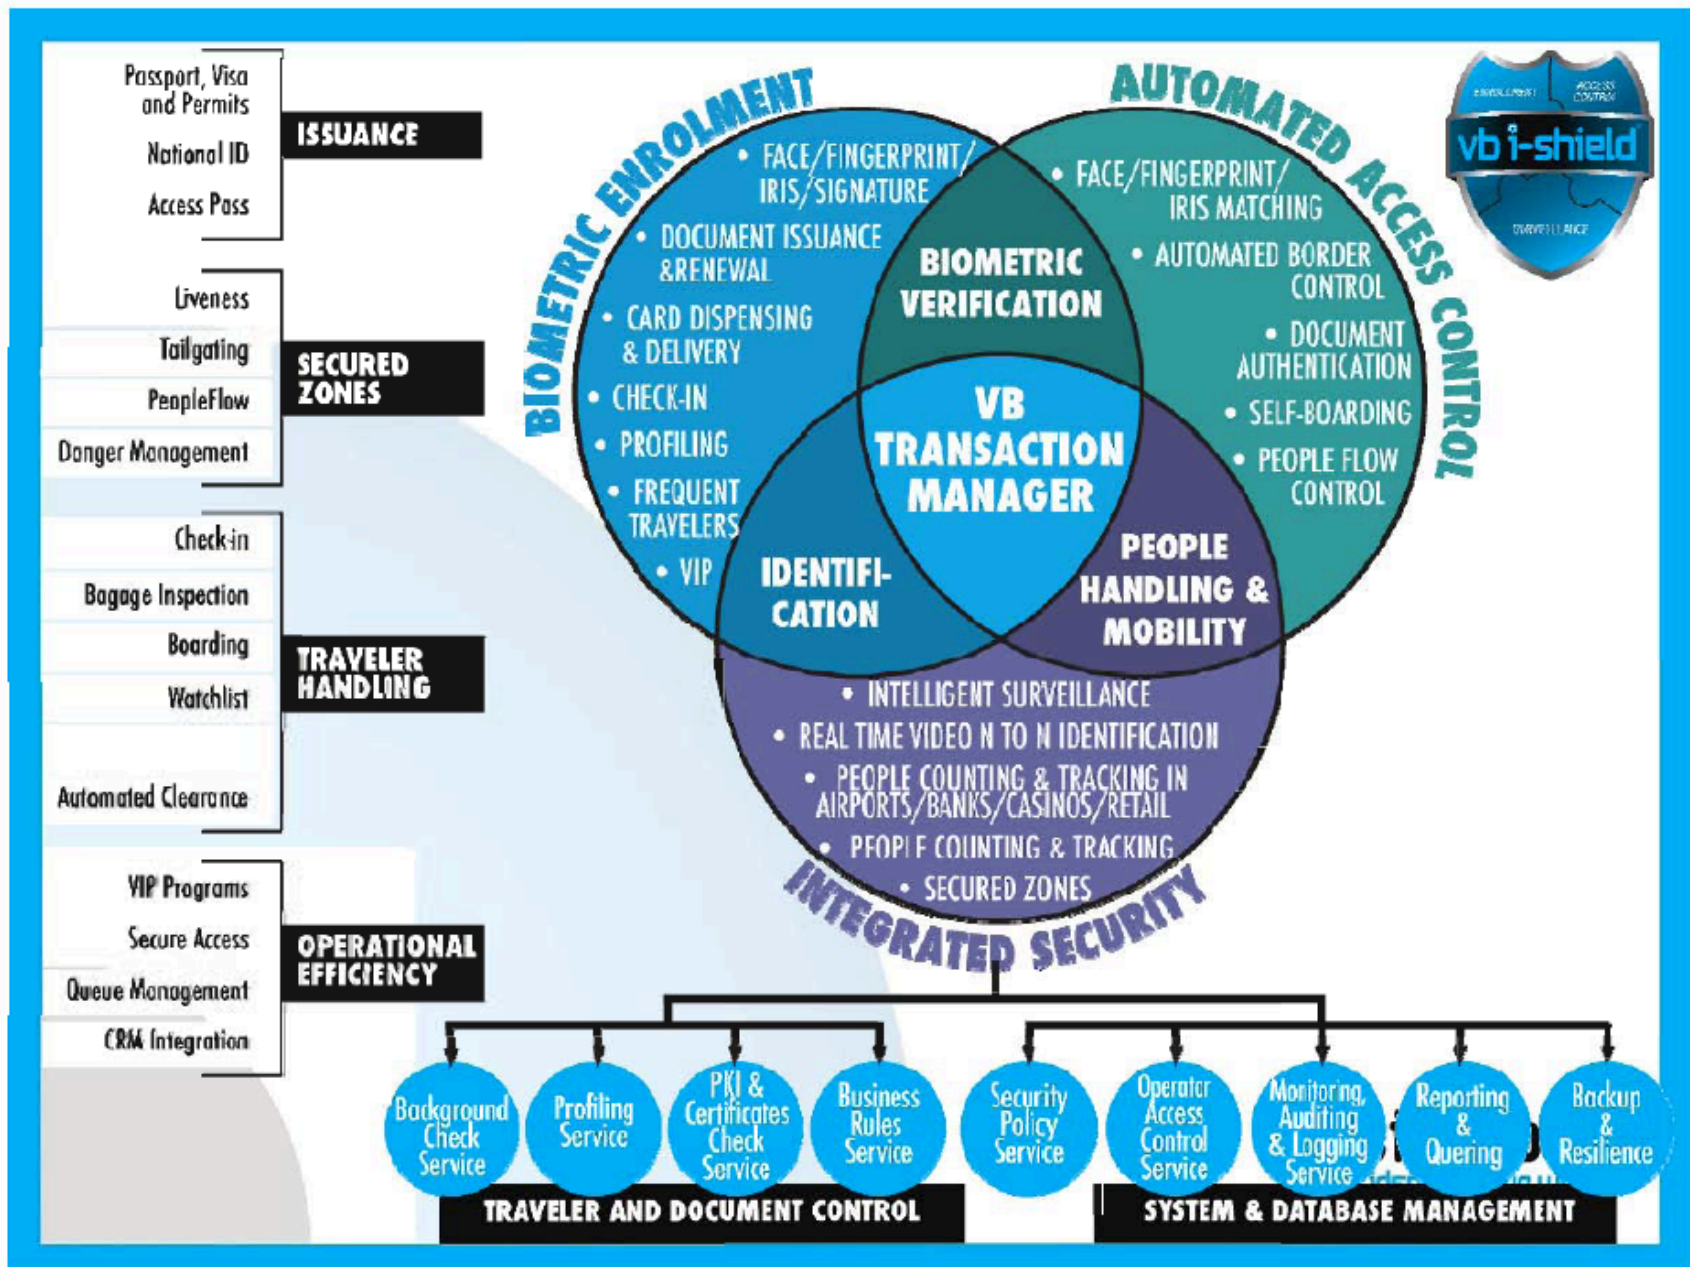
Passport, Visa and Permits
National ID
Access Pass
ISSUANCE

Liveness
Tailgating
PeopleFlow
Danger Management
SECURED ZONES

Check-in
Baggage Inspection
Boarding
Watchlist
Automated Clearance
TRAVELER HANDLING

VIP Programs
Secure Access
Queue Management
CRM Integration
OPERATIONAL EFFICIENCY

BIOMETRIC ENROLMENT
• FACE/FINGERPRINT/ IRIS/SIGNATURE
• DOCUMENT ISSUANCE &RENEWAL
• CARD DISPENSING & DELIVERY
• CHECK-IN
• PROFILING
• FREQUENT TRAVELERS
• VIP

AUTOMATED ACCESS CONTROL
• FACE/FINGERPRINT/ IRIS MATCHING
• AUTOMATED BORDER CONTROL
• DOCUMENT AUTHENTICATION
• SELF-BOARDING
• PEOPLE FLOW CONTROL

vb i-shield
ENROLLMENT
ACCESS CONTROL
SURVEILLANCE

BIOMETRIC VERIFICATION
VB TRANSACTION MANAGER
IDENTIFI-CATION
PEOPLE HANDLING & MOBILITY

• INTELLIGENT SURVEILLANCE
• REAL TIME VIDEO N TO N IDENTIFICATION
• PEOPLE COUNTING & TRACKING IN AIRPORTS/BANKS/CASINOS/RETAIL
• PEOPLE COUNTING & TRACKING
• SECURED ZONES
INTEGRATED SECURITY

Background Check Service
Profiling Service
PKI & Certificates Check Service
Business Rules Service
Security Policy Service
Operator Access Control Service
Monitoring, Auditing & Logging Service
Reporting & Quering
Backup & Resilience

TRAVELER AND DOCUMENT CONTROL
SYSTEM & DATABASE MANAGEMENT